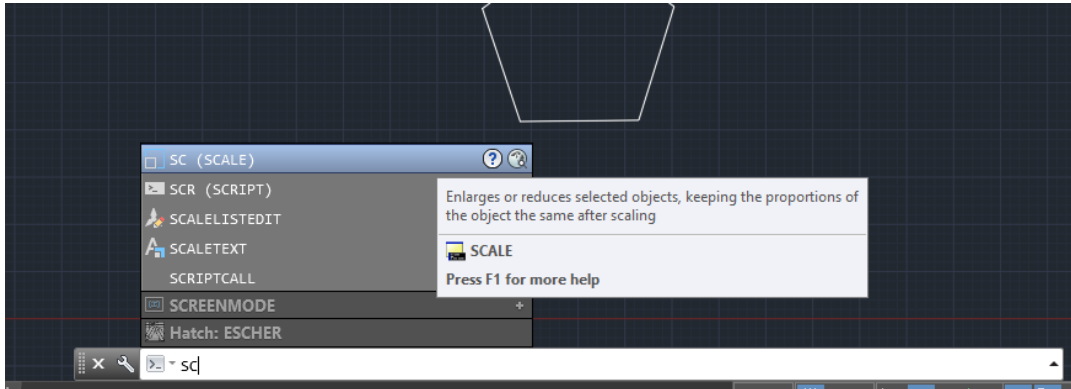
SC (SCALE)
SCR (SCRIPT)
SCALELISTEDIT
SCALETEXT
SCRIPTCALL
SCREENMODE
Hatch: ESCHER

Enlarges or reduces selected objects, keeping the proportions of the object the same after scaling

SCALE
Press F1 for more help

sc